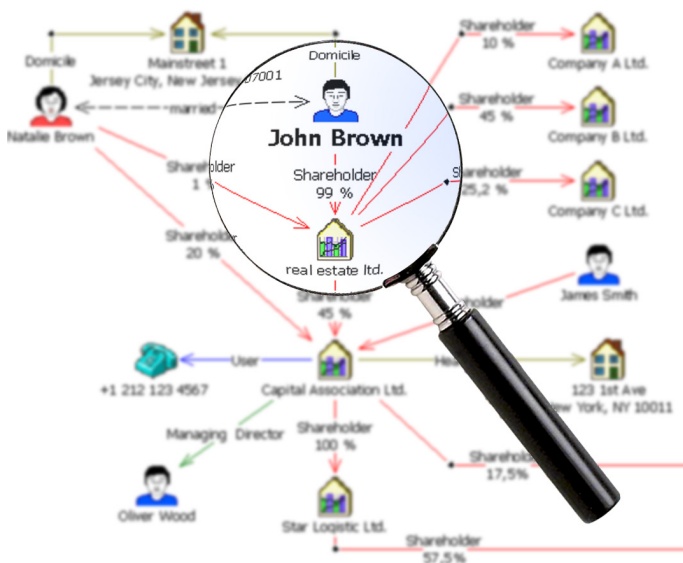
Domicile
Mainstreet 1
Jersey City, New Jersey 07001
Domicile
Natalie Brown
married
John Brown
Shareholder
10 %
Company A Ltd.
Shareholder
45 %
Company B Ltd.
Shareholder
1 %
Shareholder
99 %
Shareholder
25,2 %
Company C Ltd.
Shareholder
20 %
real estate ltd.
James Smith
Shareholder
45 %
holder
User
+1 212 123 4567
Capital Association Ltd.
Hea
123 1st Ave
New York, NY 10011
Managing Director
Shareholder
100 %
Shareholder
17,5%
Oliver Wood
Star Logistic Ltd.
Shareholder
57,5%